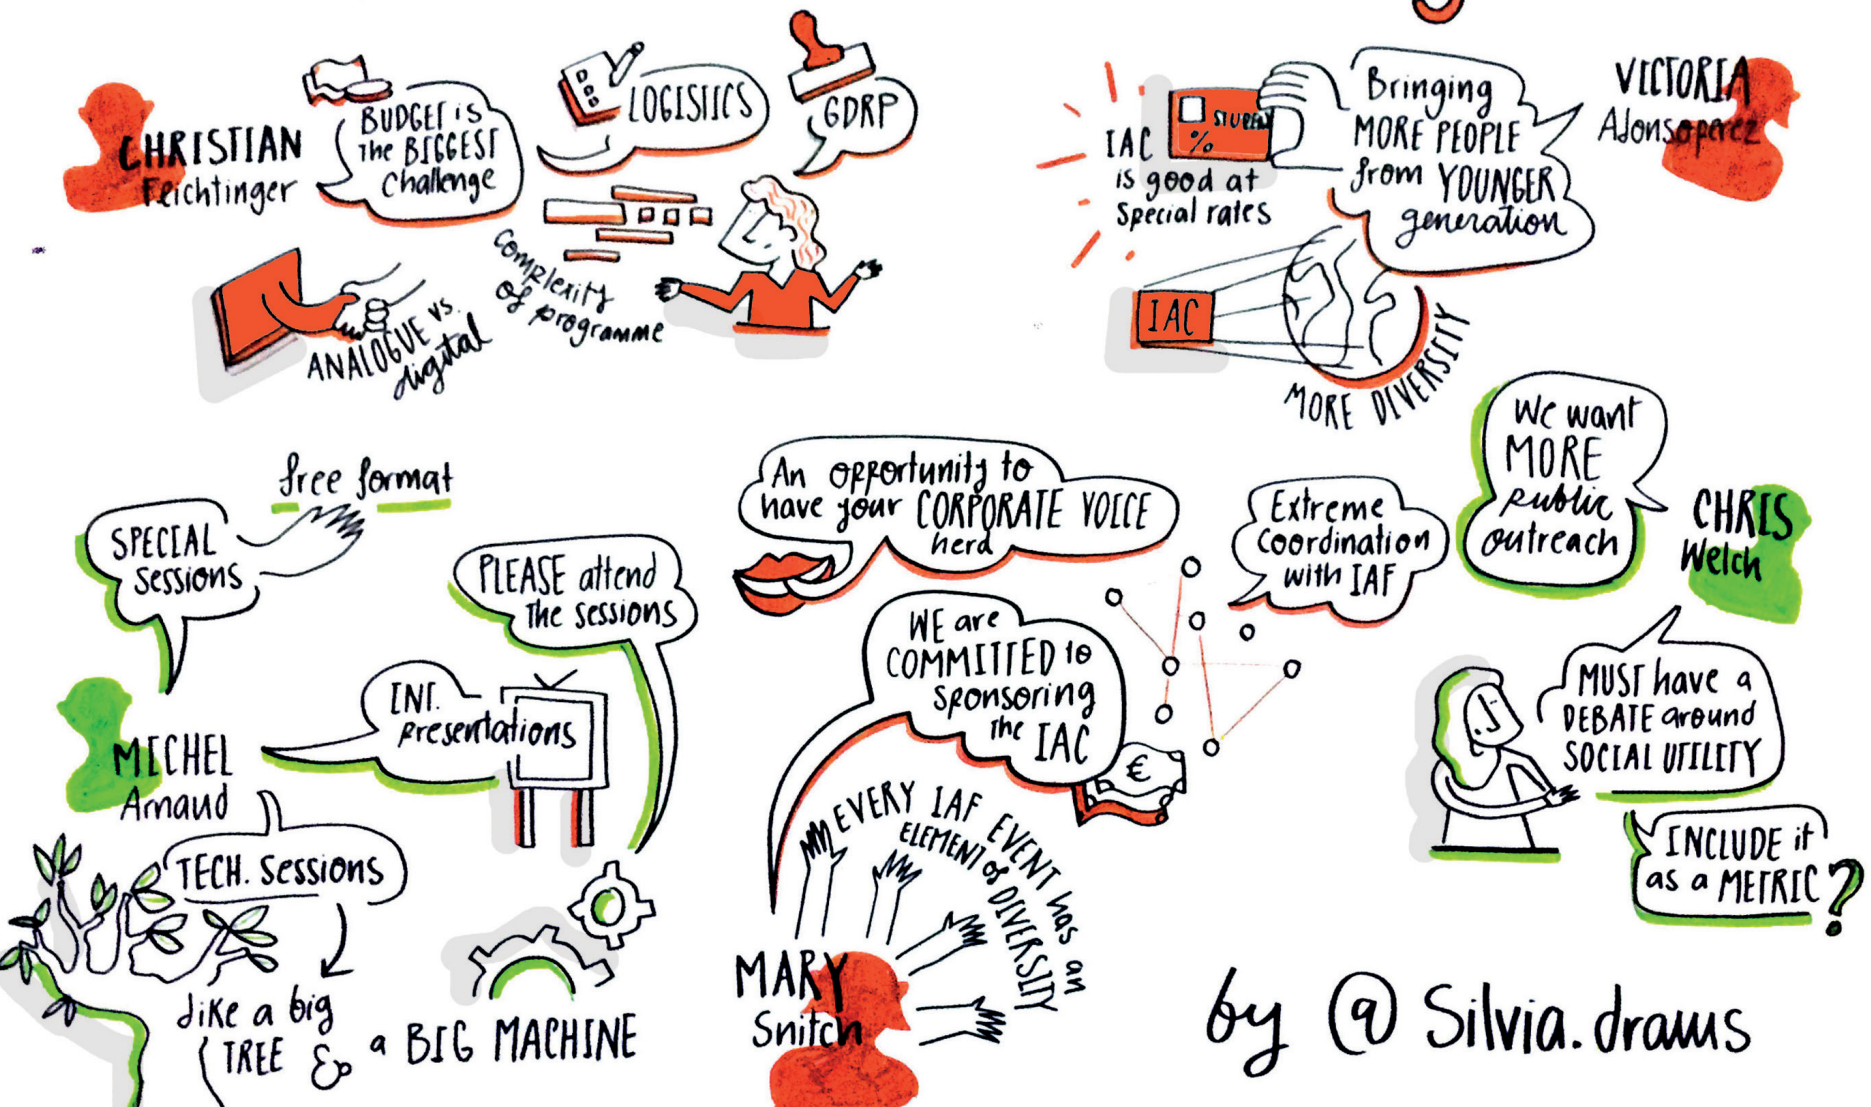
CHRISTIAN Feichtinger

BUDGET is the BIGGEST challenge

LOGISTICS

GDRP

Complexity of programme

ANALOGUE vs. digital

IAC is good at Special rates

STUDENT %

Bringing MORE PEOPLE from YOUNGER generation

VICTORIA Alonsoperez

IAC

MORE DIVERSITY

free format

SPECIAL Sessions

PLEASE attend the sessions

MICHEL Arnaud

INT. presentations

TECH. Sessions

like a big TREE & a BIG MACHINE

An opportunity to have your CORPORATE VOICE herd

WE are COMMITTED to sponsoring the IAC

€

EVERY IAF EVENT has an ELEMENT of DIVERSITY

MARY Snitch

Extreme Coordination with IAF

We want MORE public outreach

CHRIS Welch

MUST have a DEBATE around SOCIAL UTILITY

INCLUDE it as a METRIC?

by @ Silvia.draws